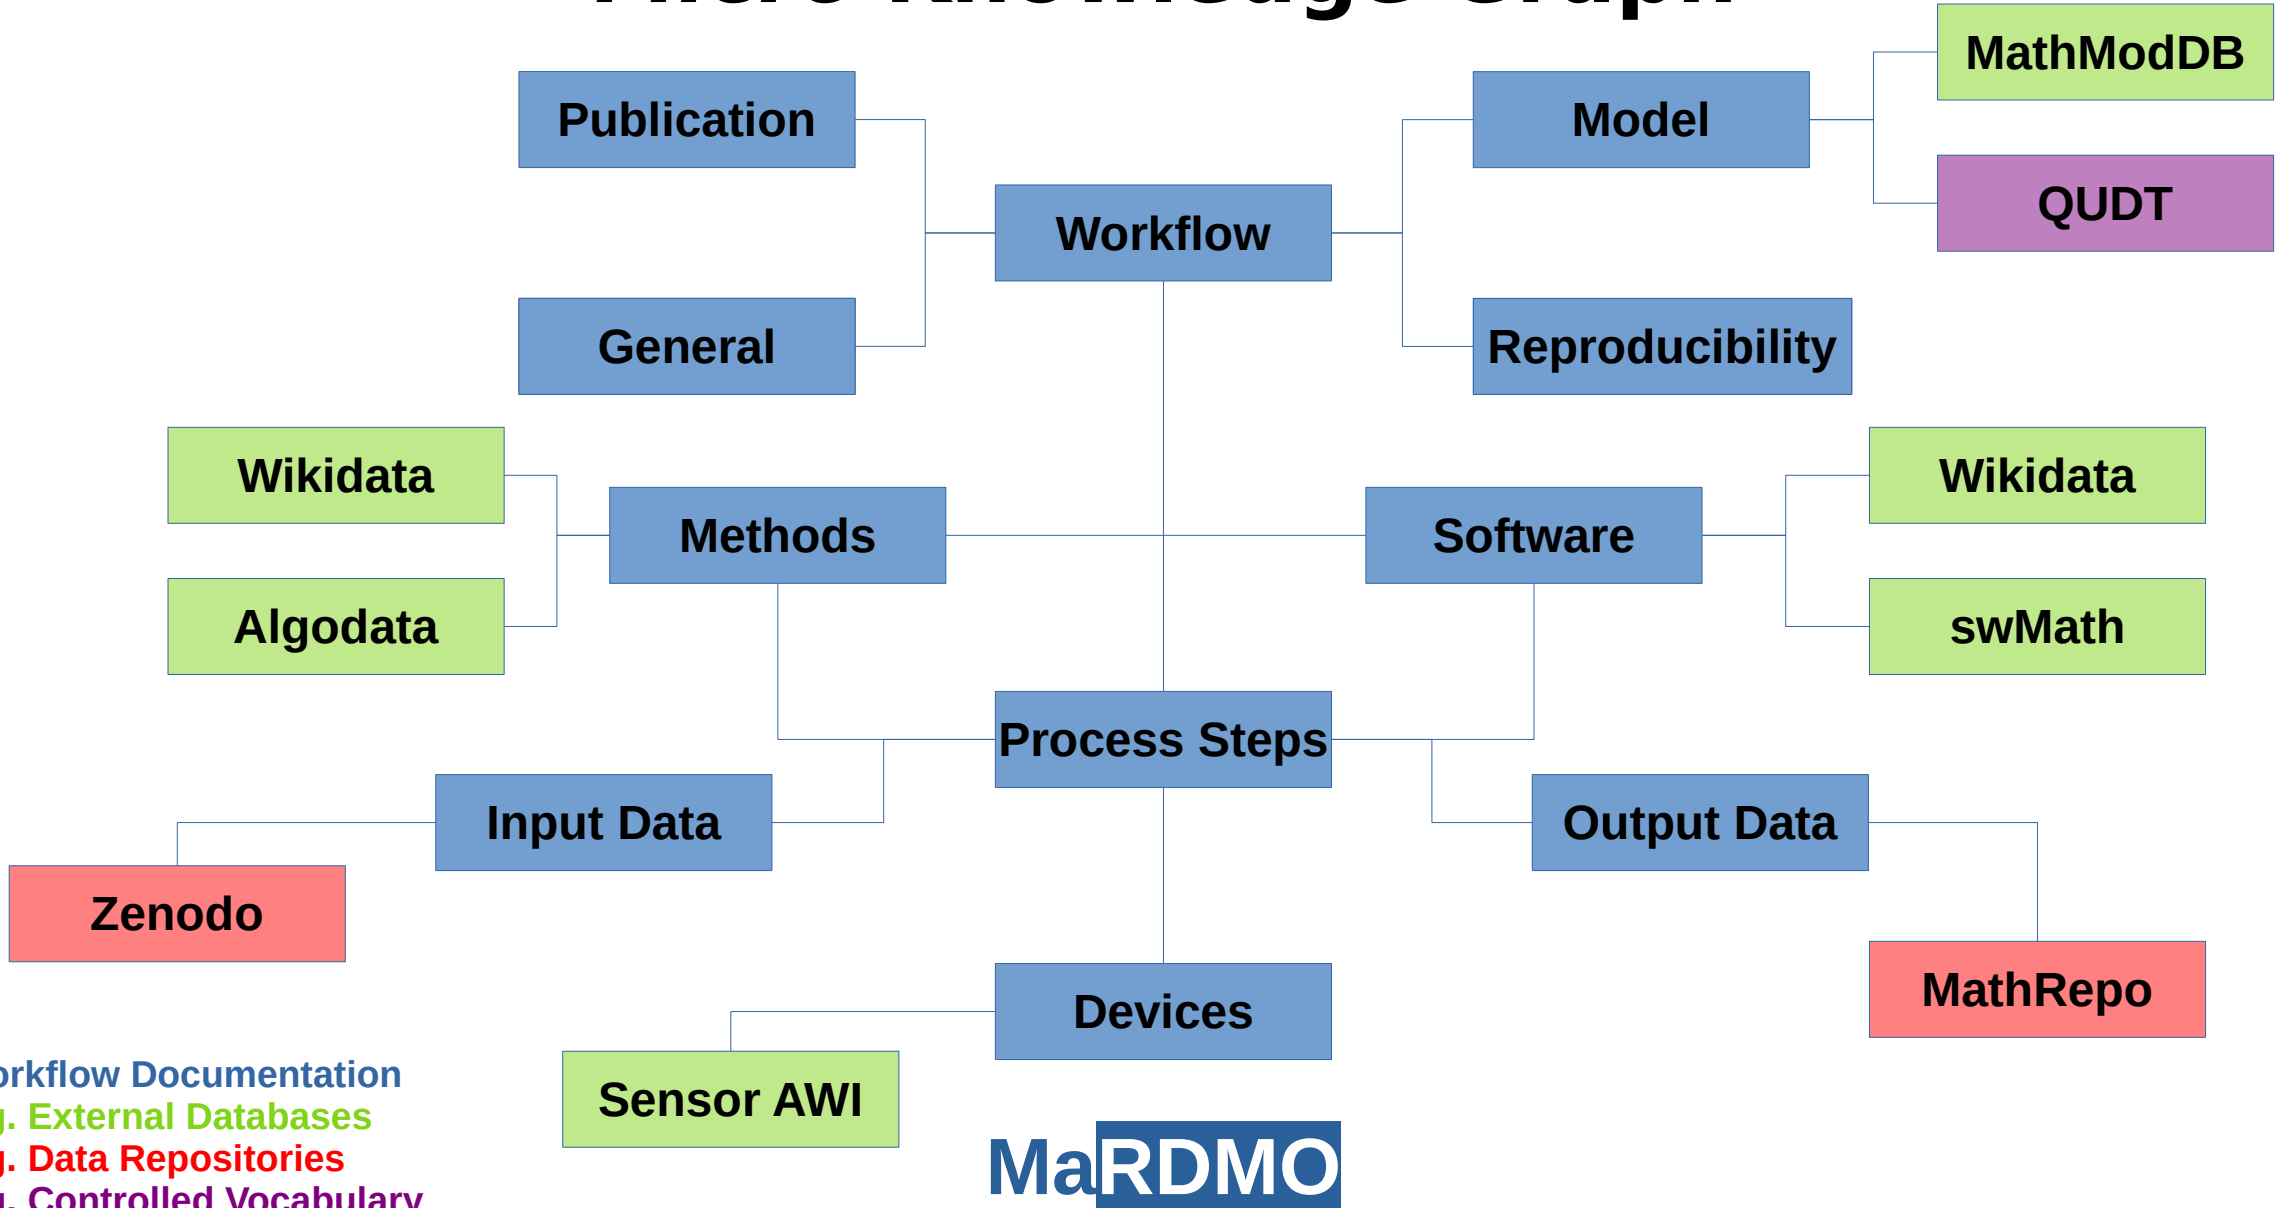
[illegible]

Publication

General

Workflow

Model

MathModDB

QUDT

Reproducibility

Wikidata

Algodata

Methods

Software

Wikidata

swMath

Process Steps

Input Data

Zenodo

Output Data

MathRepo

Devices

Sensor AWI

orkflow Documentation
j. External Databases
j. Data Repositories
j. Controlled Vocabulary

MaRDMO